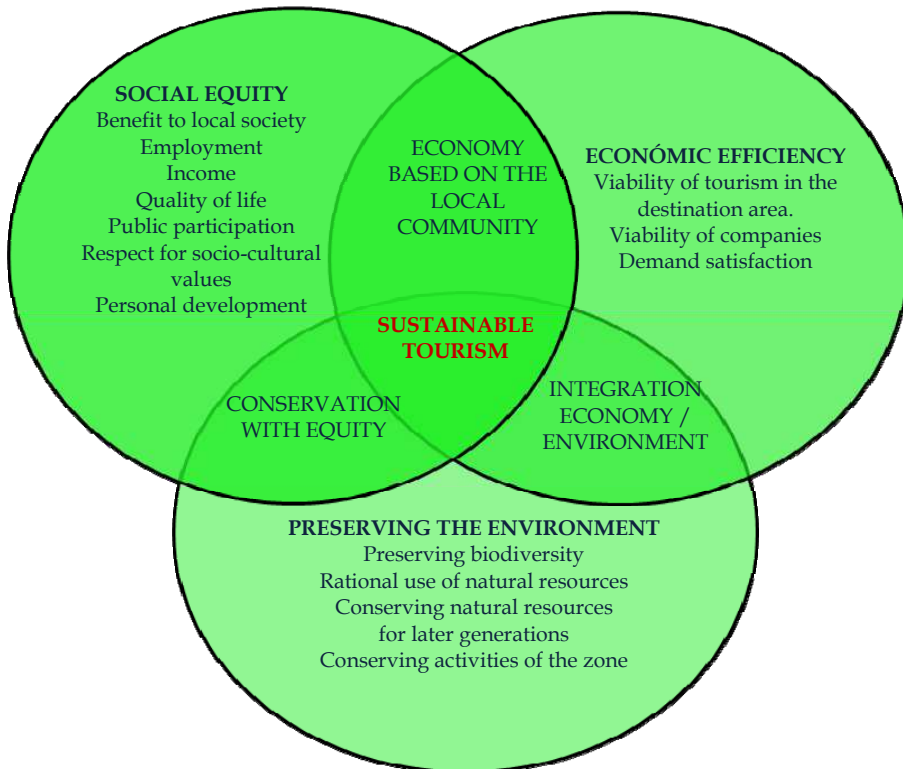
SOCIAL EQUITY
Benefit to local society
Employment
Income
Quality of life
Public participation
Respect for socio-cultural values
Personal development

ECONOMY BASED ON THE LOCAL COMMUNITY

ECONÓMIC EFFICIENCY
Viability of tourism in the destination area.
Viability of companies
Demand satisfaction

SUSTAINABLE TOURISM

CONSERVATION WITH EQUITY

INTEGRATION ECONOMY / ENVIRONMENT

PRESERVING THE ENVIRONMENT
Preserving biodiversity
Rational use of natural resources
Conserving natural resources for later generations
Conserving activities of the zone